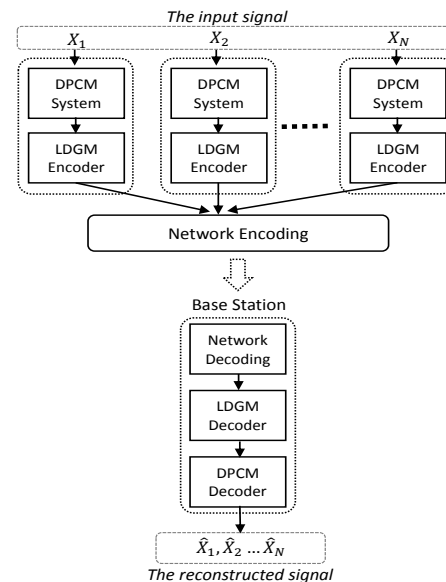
The input signal

$X_1$

DPCM System

LDGM Encoder

$X_2$

DPCM System

LDGM Encoder

$X_N$

DPCM System

LDGM Encoder

Network Encoding

Base Station

Network Decoding

LDGM Decoder

DPCM Decoder

$\hat{X}_1, \hat{X}_2 \dots \hat{X}_N$

The reconstructed signal